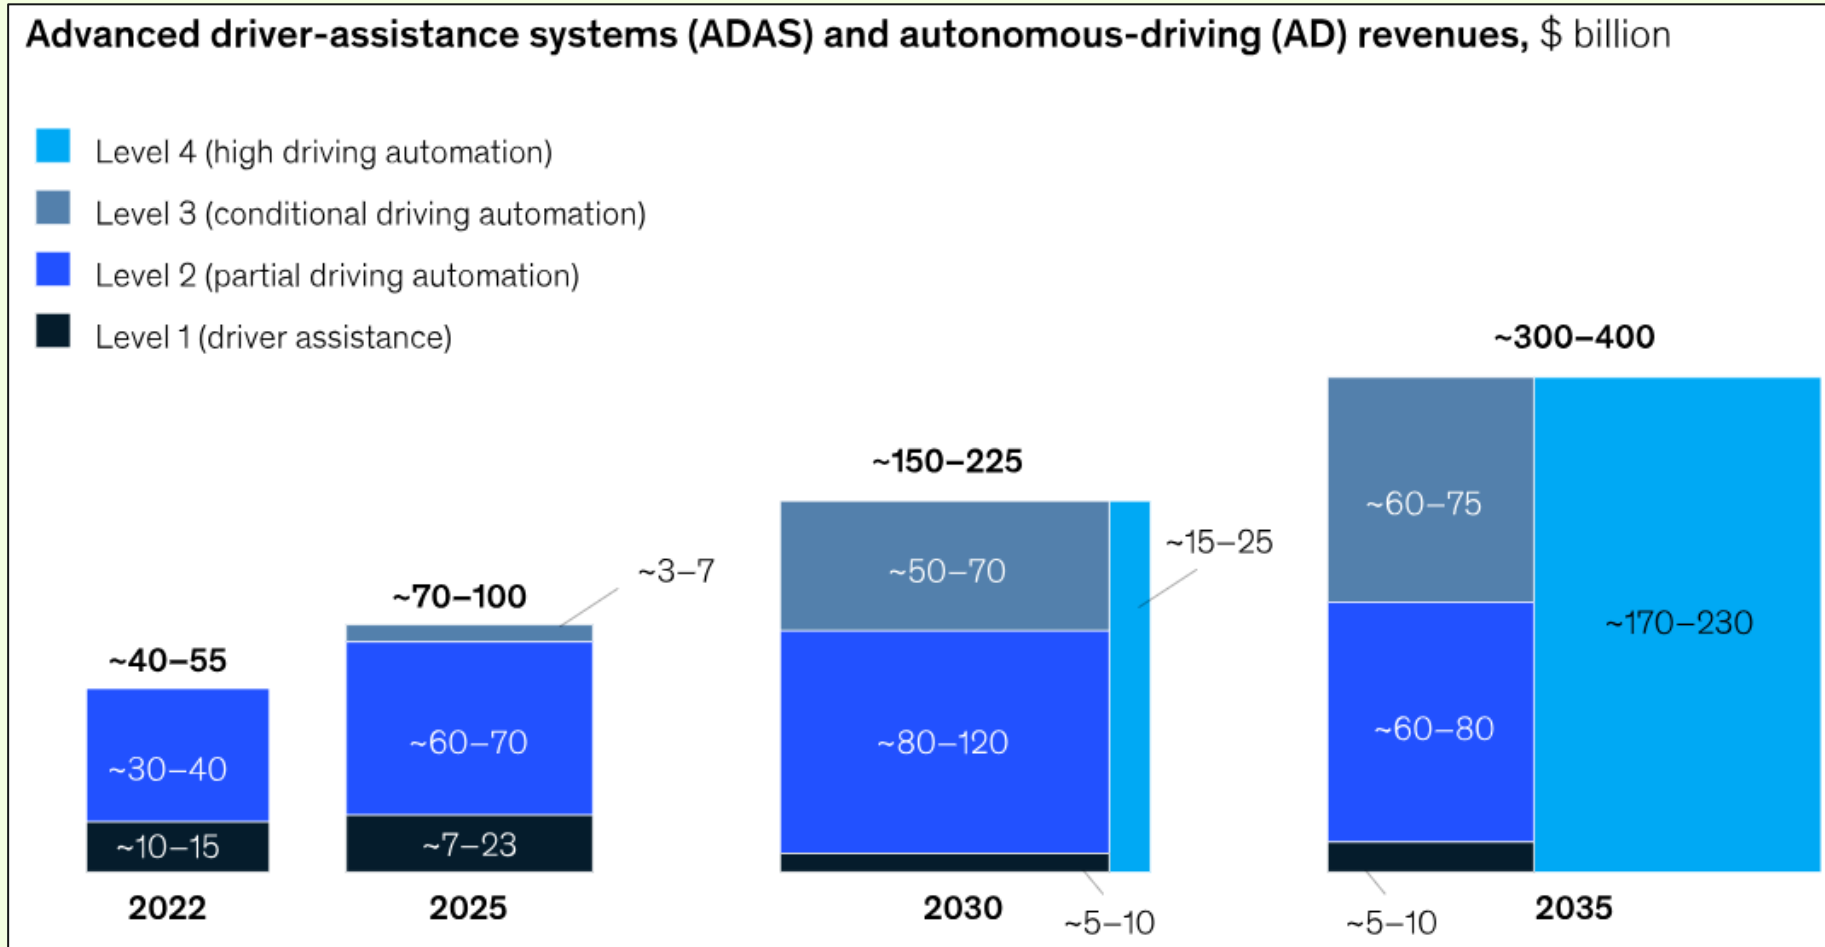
Advanced driver-assistance systems (ADAS) and autonomous-driving (AD) revenues, $ billion

Level 4 (high driving automation)
Level 3 (conditional driving automation)
Level 2 (partial driving automation)
Level 1 (driver assistance)

~40–55
~30–40
~10–15
2022

~70–100
~3–7
~60–70
~7–23
2025

~150–225
~50–70
~15–25
~80–120
2030
~5–10

~300–400
~60–75
~170–230
~60–80
~5–10
2035